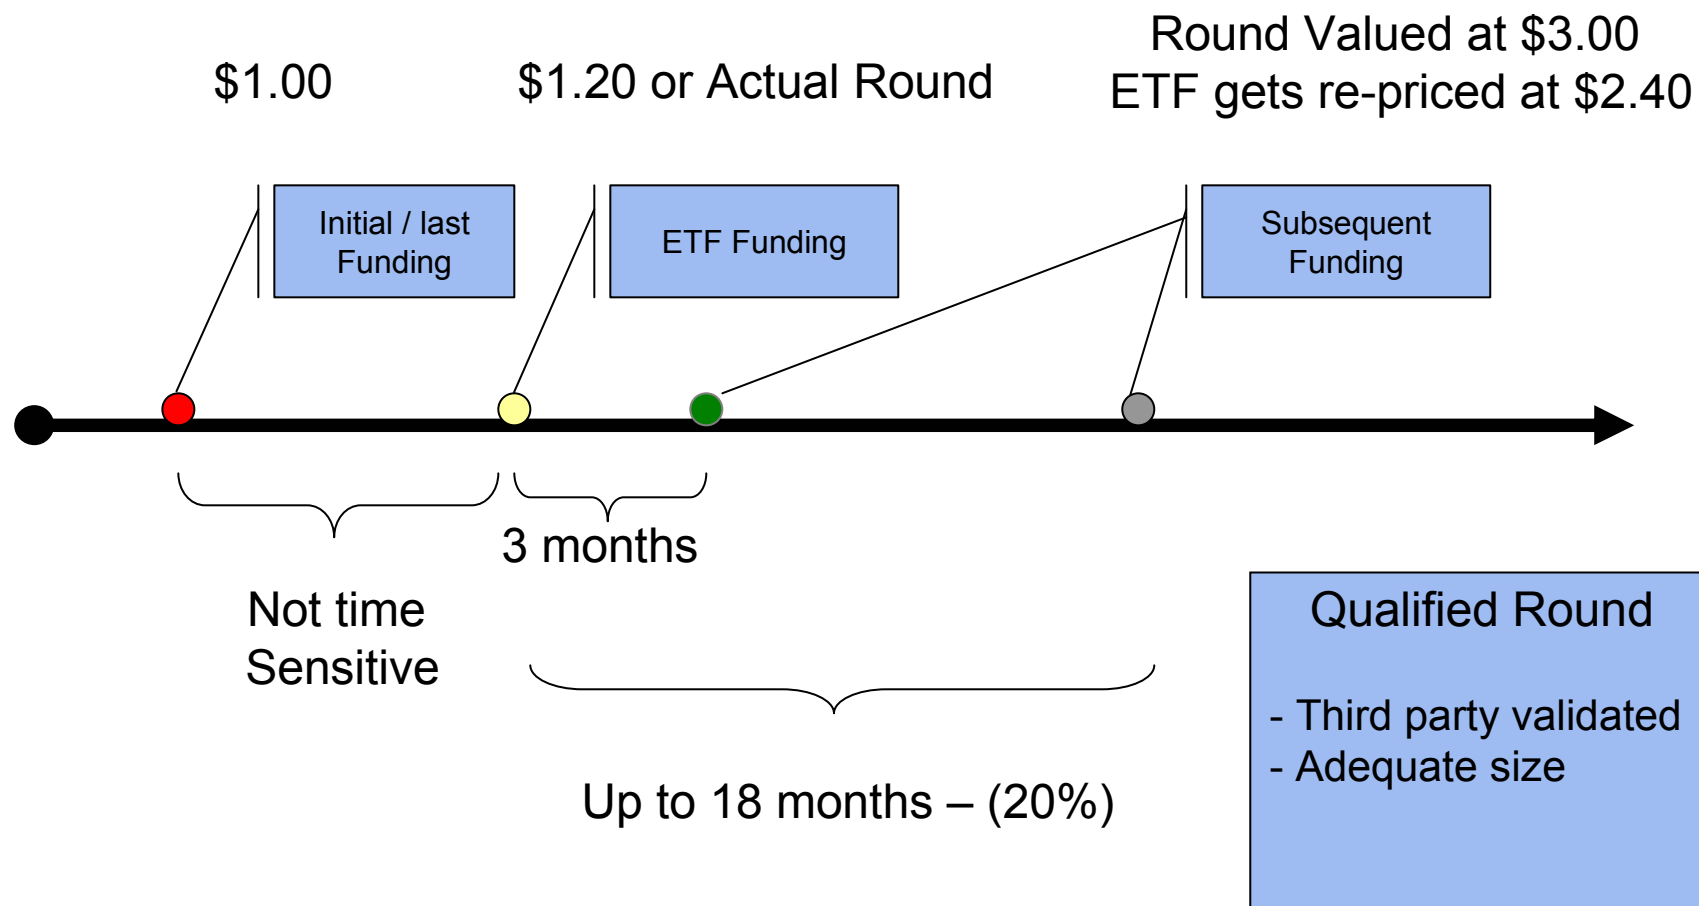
Round Valued at \$3.00
ETF gets re-priced at \$2.40

\$1.00

\$1.20 or Actual Round

Initial / last Funding

ETF Funding

Subsequent Funding

3 months

Not time Sensitive

Up to 18 months – (20%)

Qualified Round

- Third party validated
- Adequate size